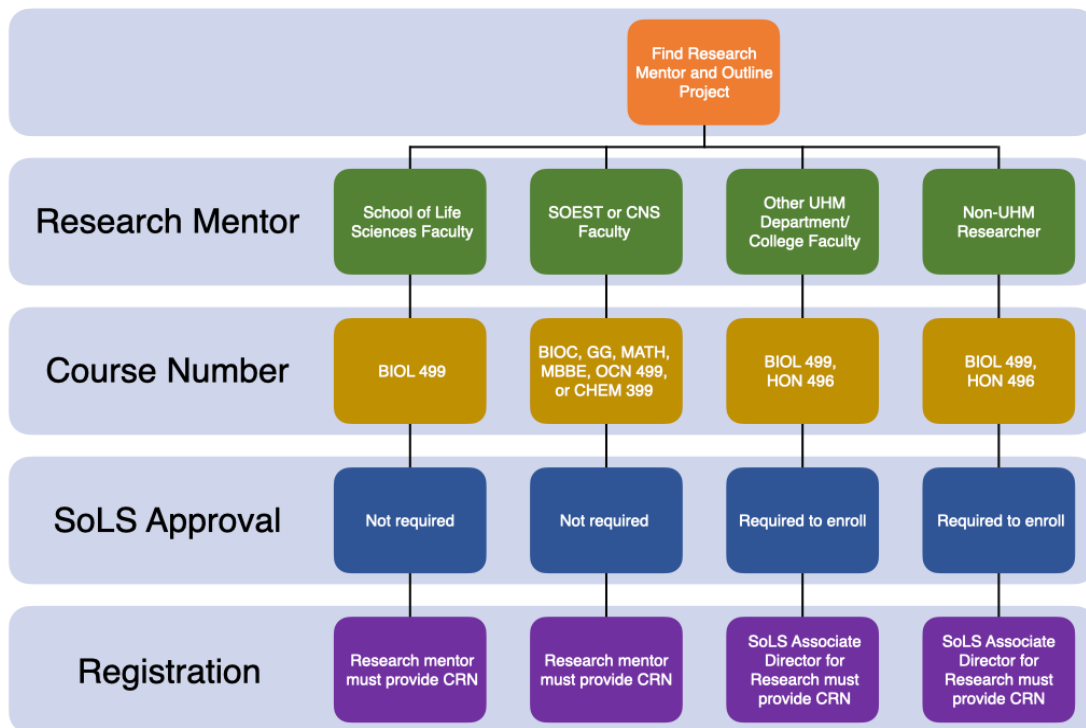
Find Research Mentor and Outline Project

Research Mentor

School of Life Sciences Faculty

SOEST or CNS Faculty

Other UHM Department/ College Faculty

Non-UHM Researcher

Course Number

BIOL 499

BIOC, GG, MATH, MBBE, OCN 499, or CHEM 399

BIOL 499, HON 496

BIOL 499, HON 496

SoLS Approval

Not required

Not required

Required to enroll

Required to enroll

Registration

Research mentor must provide CRN

Research mentor must provide CRN

SoLS Associate Director for Research must provide CRN

SoLS Associate Director for Research must provide CRN